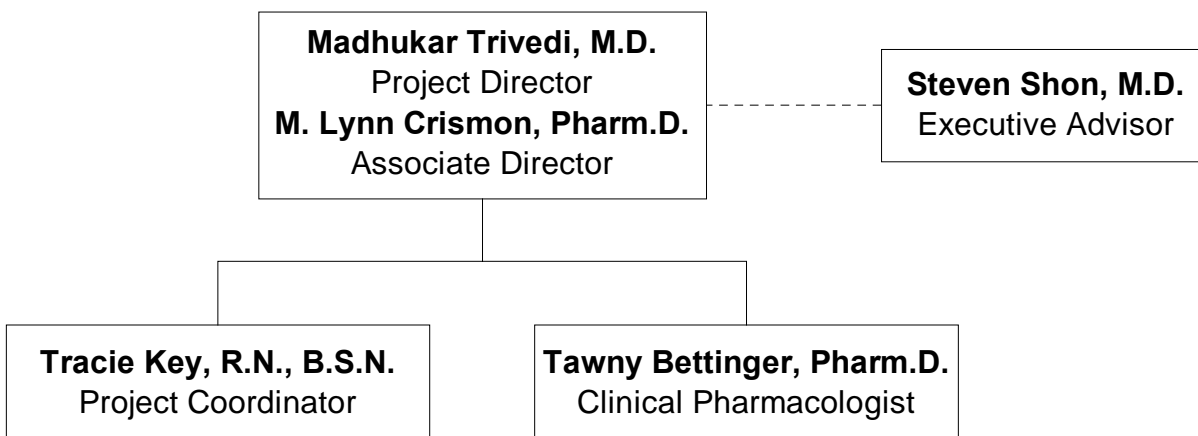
Madhukar Trivedi, M.D.
Project Director
M. Lynn Crismon, Pharm.D.
Associate Director

Steven Shon, M.D.
Executive Advisor

Tracie Key, R.N., B.S.N.
Project Coordinator

Tawny Bettinger, Pharm.D.
Clinical Pharmacologist